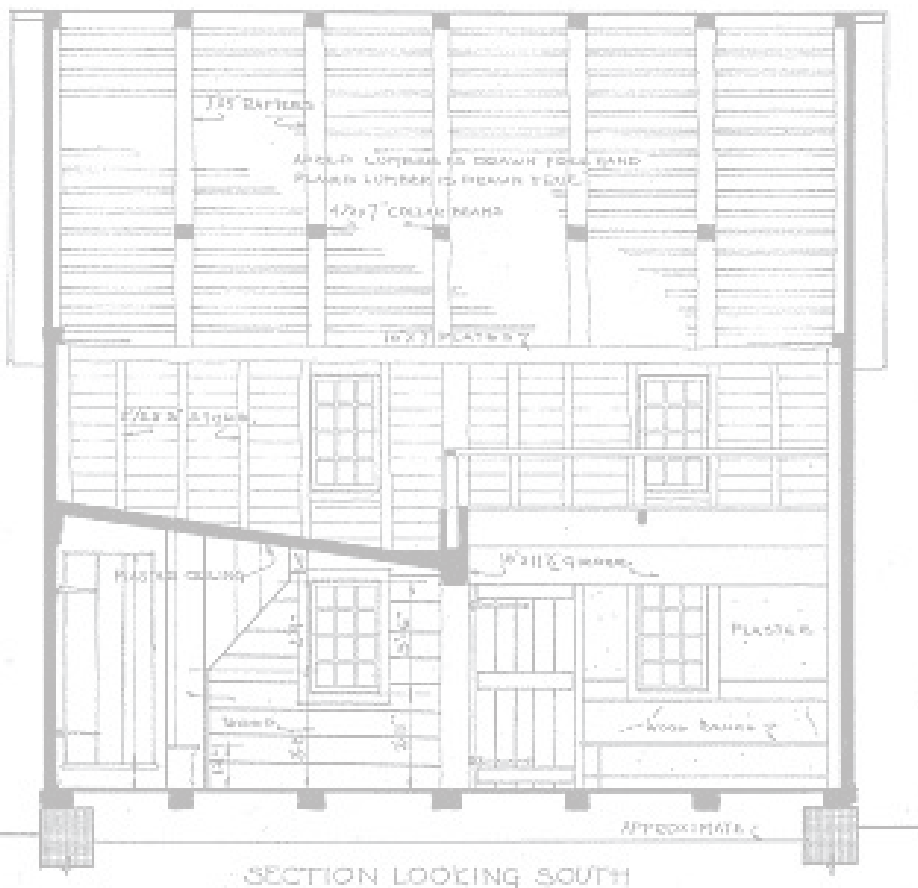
7x5" RAFTERS

APPLE: CUMBERED DRAWN FORLANED
PLANER LUMBER IS HEWN 1 EVE.

4½x7" COLLAR BEAMS

10x7 PLATES

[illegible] SIDING

PLASTER CEILING

10x11 SUMMER

PLASTER

WOOD BASE

APPROXIMATE

SECTION LOOKING SOUTH